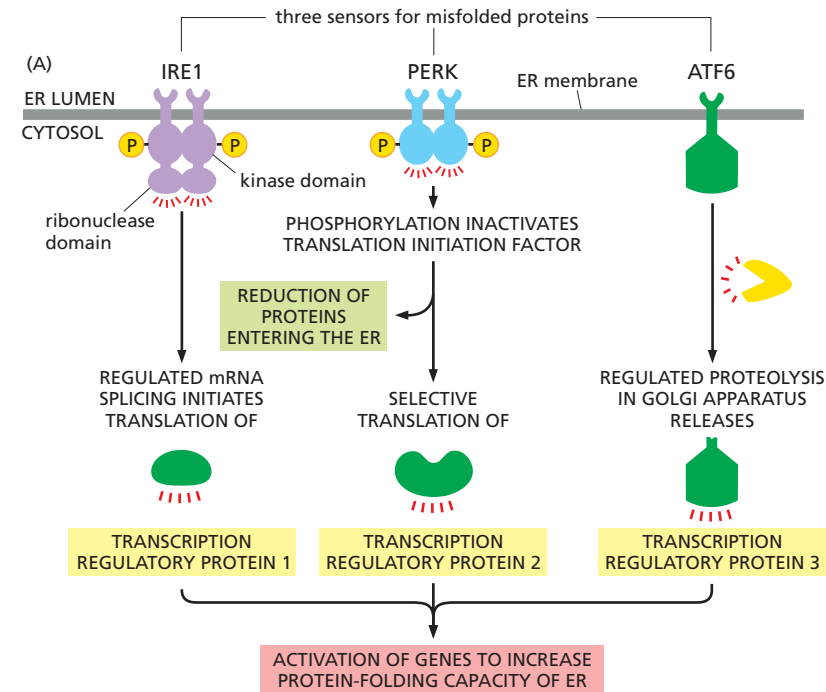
three sensors for misfolded proteins

(A)

IRE1

PERK

ER membrane

ATF6

ER LUMEN

CYTOSOL

P

P

P

P

kinase domain

ribonuclease domain

PHOSPHORYLATION INACTIVATES TRANSLATION INITIATION FACTOR

REDUCTION OF PROTEINS ENTERING THE ER

REGULATED mRNA SPLICING INITIATES TRANSLATION OF

SELECTIVE TRANSLATION OF

REGULATED PROTEOLYSIS IN GOLGI APPARATUS RELEASES

TRANSCRIPTION REGULATORY PROTEIN 1

TRANSCRIPTION REGULATORY PROTEIN 2

TRANSCRIPTION REGULATORY PROTEIN 3

ACTIVATION OF GENES TO INCREASE PROTEIN-FOLDING CAPACITY OF ER